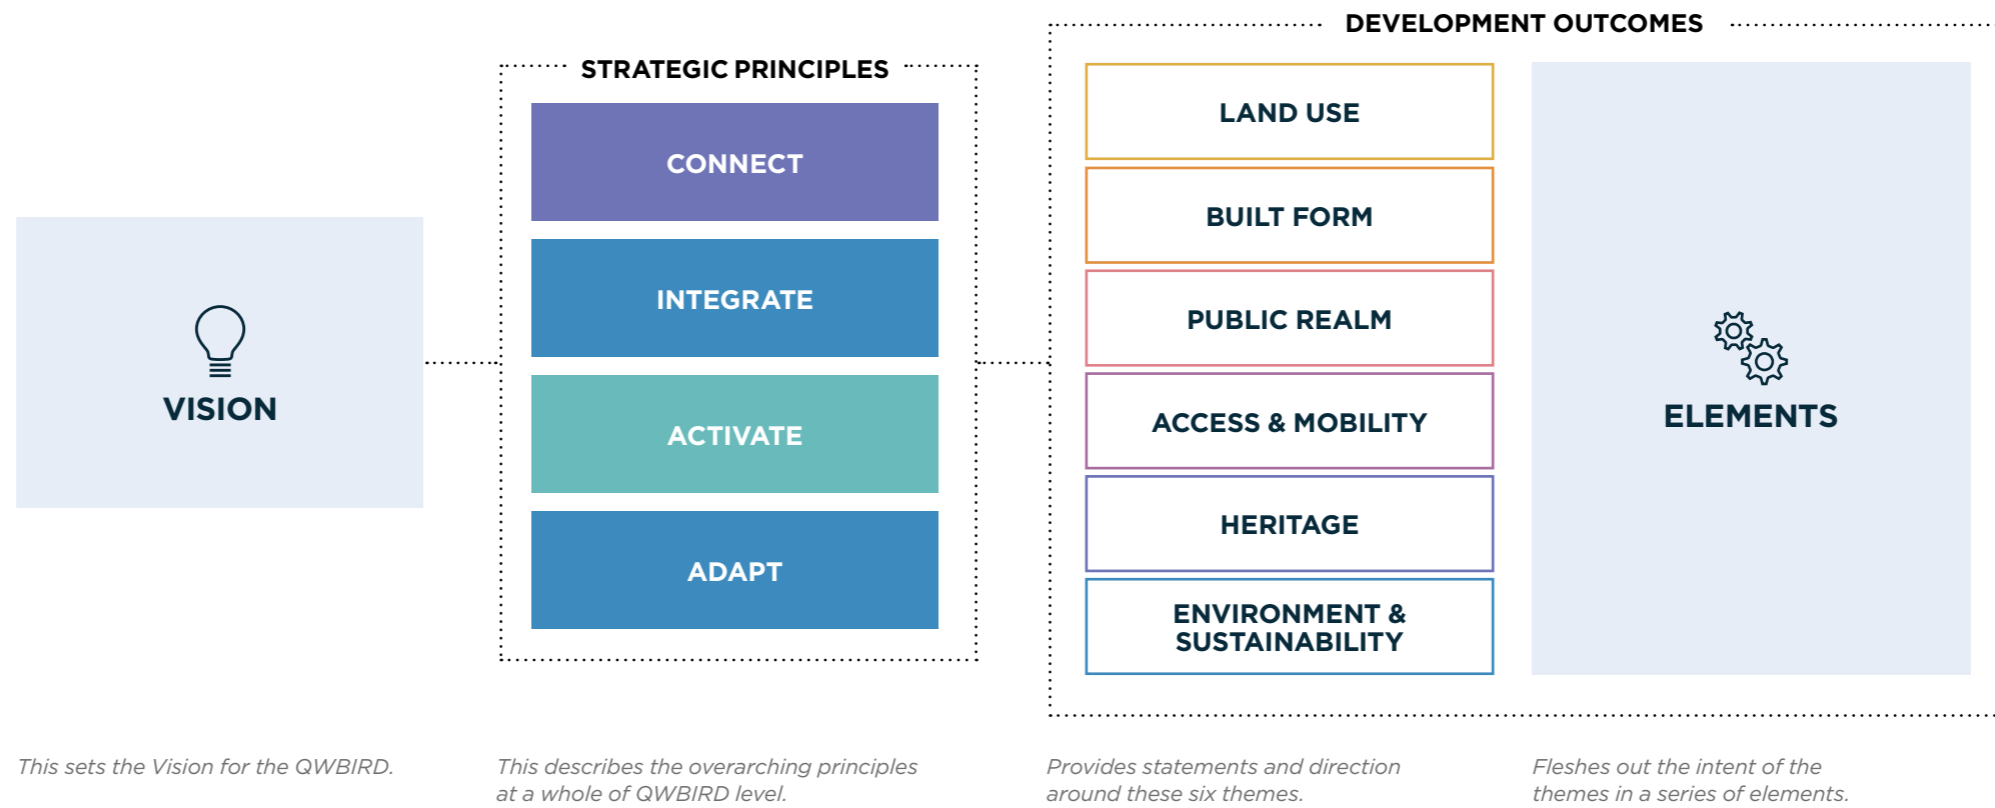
VISION

STRATEGIC PRINCIPLES

CONNECT

INTEGRATE

ACTIVATE

ADAPT

DEVELOPMENT OUTCOMES

LAND USE

BUILT FORM

PUBLIC REALM

ACCESS & MOBILITY

HERITAGE

ENVIRONMENT & SUSTAINABILITY

ELEMENTS

This sets the Vision for the QWBIRD.

This describes the overarching principles at a whole of QWBIRD level.

Provides statements and direction around these six themes.

Fleshes out the intent of the themes in a series of elements.